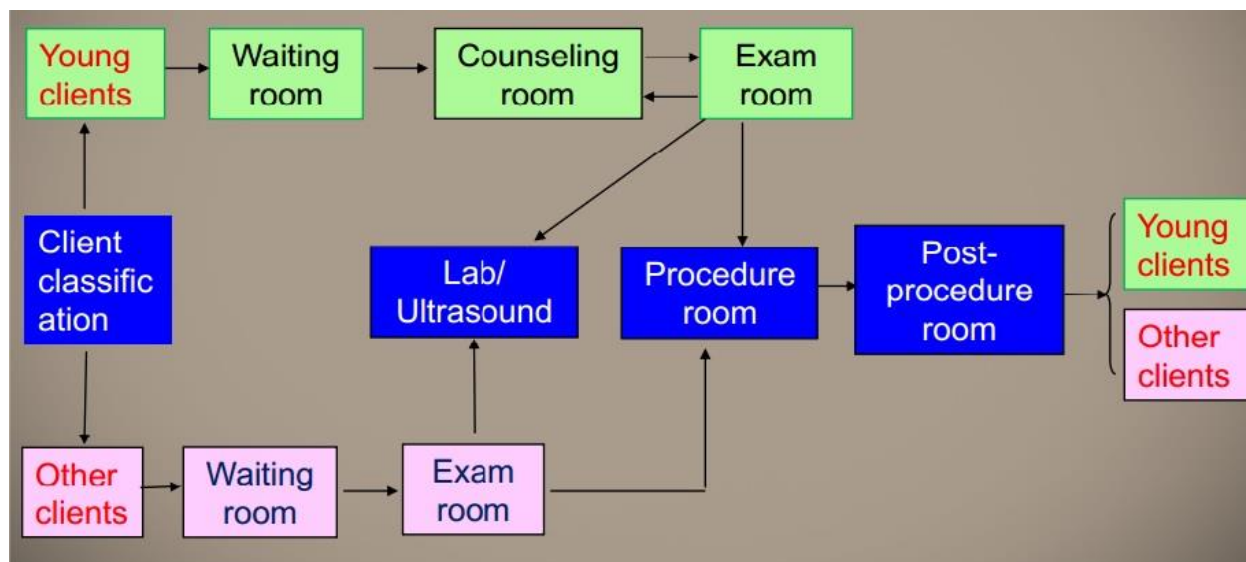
Young clients

Waiting room

Counseling room

Exam room

Client classific ation

Lab/ Ultrasound

Procedure room

Post-procedure room

Young clients

Other clients

Other clients

Waiting room

Exam room